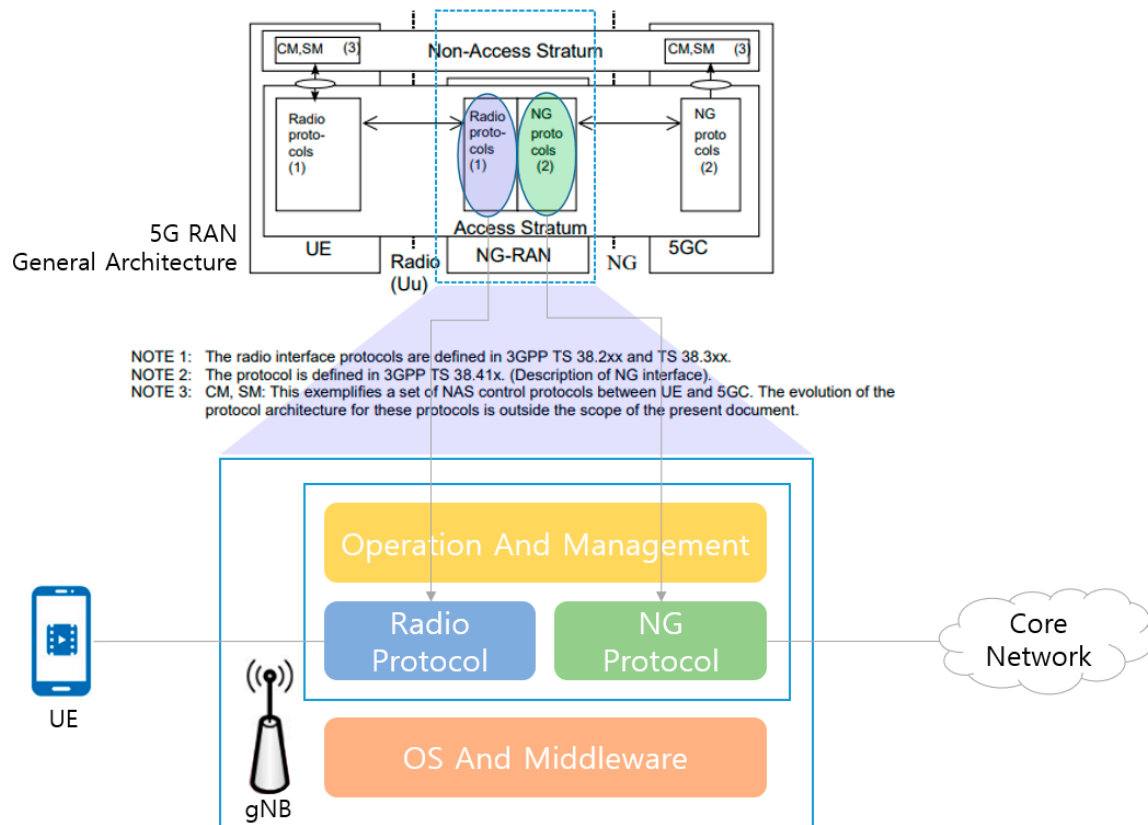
CM,SM (3)

Non-Access Stratum

CM,SM (3)

Radio protocols (1)

Radio protocols (1)

NG protocols (2)

NG protocols (2)

Access Stratum

5G RAN General Architecture

UE

Radio (Uu)

NG-RAN

NG

5GC

NOTE 1: The radio interface protocols are defined in 3GPP TS 38.2xx and TS 38.3xx.
NOTE 2: The protocol is defined in 3GPP TS 38.41x. (Description of NG interface).
NOTE 3: CM, SM: This exemplifies a set of NAS control protocols between UE and 5GC. The evolution of the protocol architecture for these protocols is outside the scope of the present document.

Operation And Management

Radio Protocol

NG Protocol

Core Network

UE

OS And Middleware

gNB